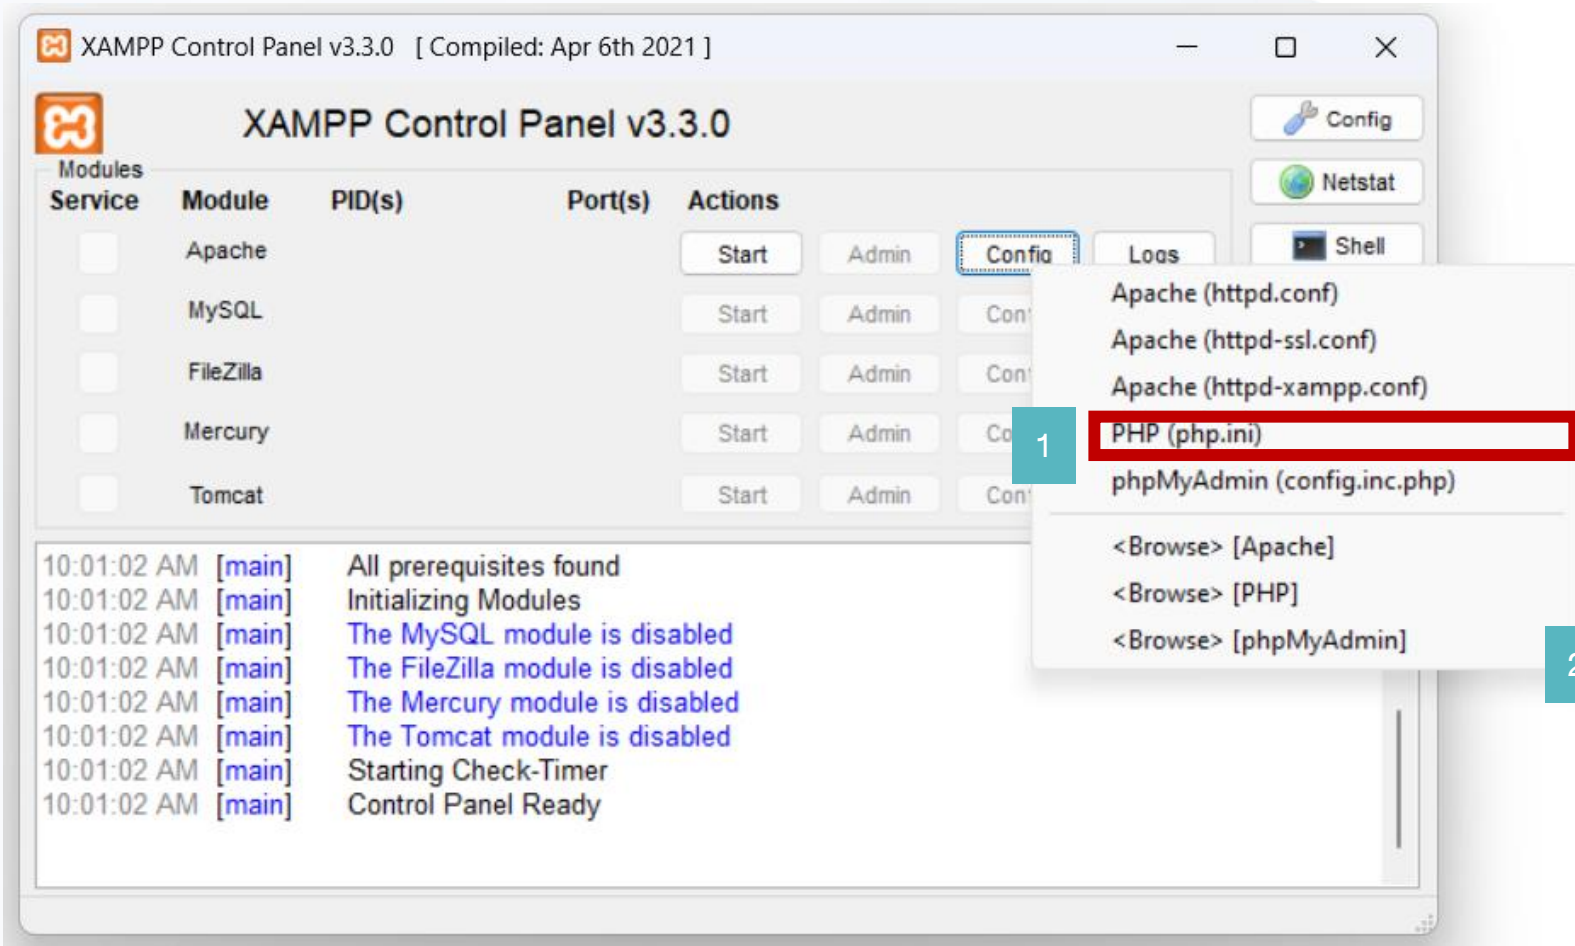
XAMPP Control Panel v3.3.0 [ Compiled: Apr 6th 2021 ]

XAMPP Control Panel v3.3.0

Config

Netstat

Shell

Modules

| Service | Module | PID(s) | Port(s) | Actions | | | |
|---|---|---|---|---|---|---|---|
| | Apache | | | Start | Admin | Config | Logs |
| | MySQL | | | Start | Admin | Con | |
| | FileZilla | | | Start | Admin | Con | |
| | Mercury | | | Start | Admin | Co | |
| | Tomcat | | | Start | Admin | Con | |

Apache (httpd.conf)
Apache (httpd-ssl.conf)
Apache (httpd-xampp.conf)
1
PHP (php.ini)
phpMyAdmin (config.inc.php)
<Browse> [Apache]
<Browse> [PHP]
<Browse> [phpMyAdmin]
2

10:01:02 AM [main] All prerequisites found
10:01:02 AM [main] Initializing Modules
10:01:02 AM [main] The MySQL module is disabled
10:01:02 AM [main] The FileZilla module is disabled
10:01:02 AM [main] The Mercury module is disabled
10:01:02 AM [main] The Tomcat module is disabled
10:01:02 AM [main] Starting Check-Timer
10:01:02 AM [main] Control Panel Ready